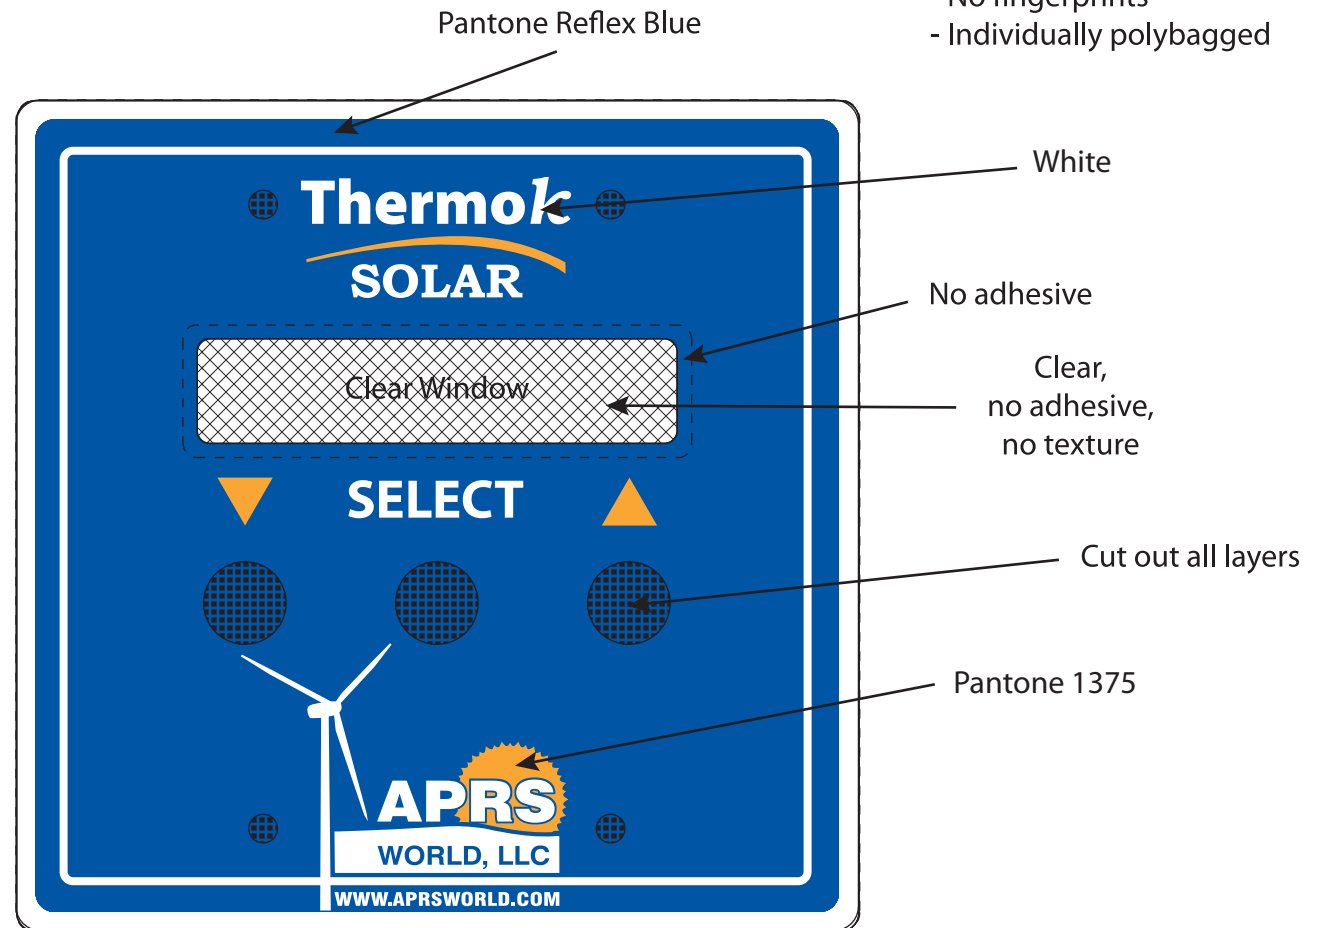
Pantone Reflex Blue

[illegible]
- Individually polybagged

Thermok
SOLAR

White

No adhesive

Clear Window

Clear,
no adhesive,
no texture

SELECT

Cut out all layers

Pantone 1375

APRS
WORLD, LLC
WWW.APRSWORLD.COM